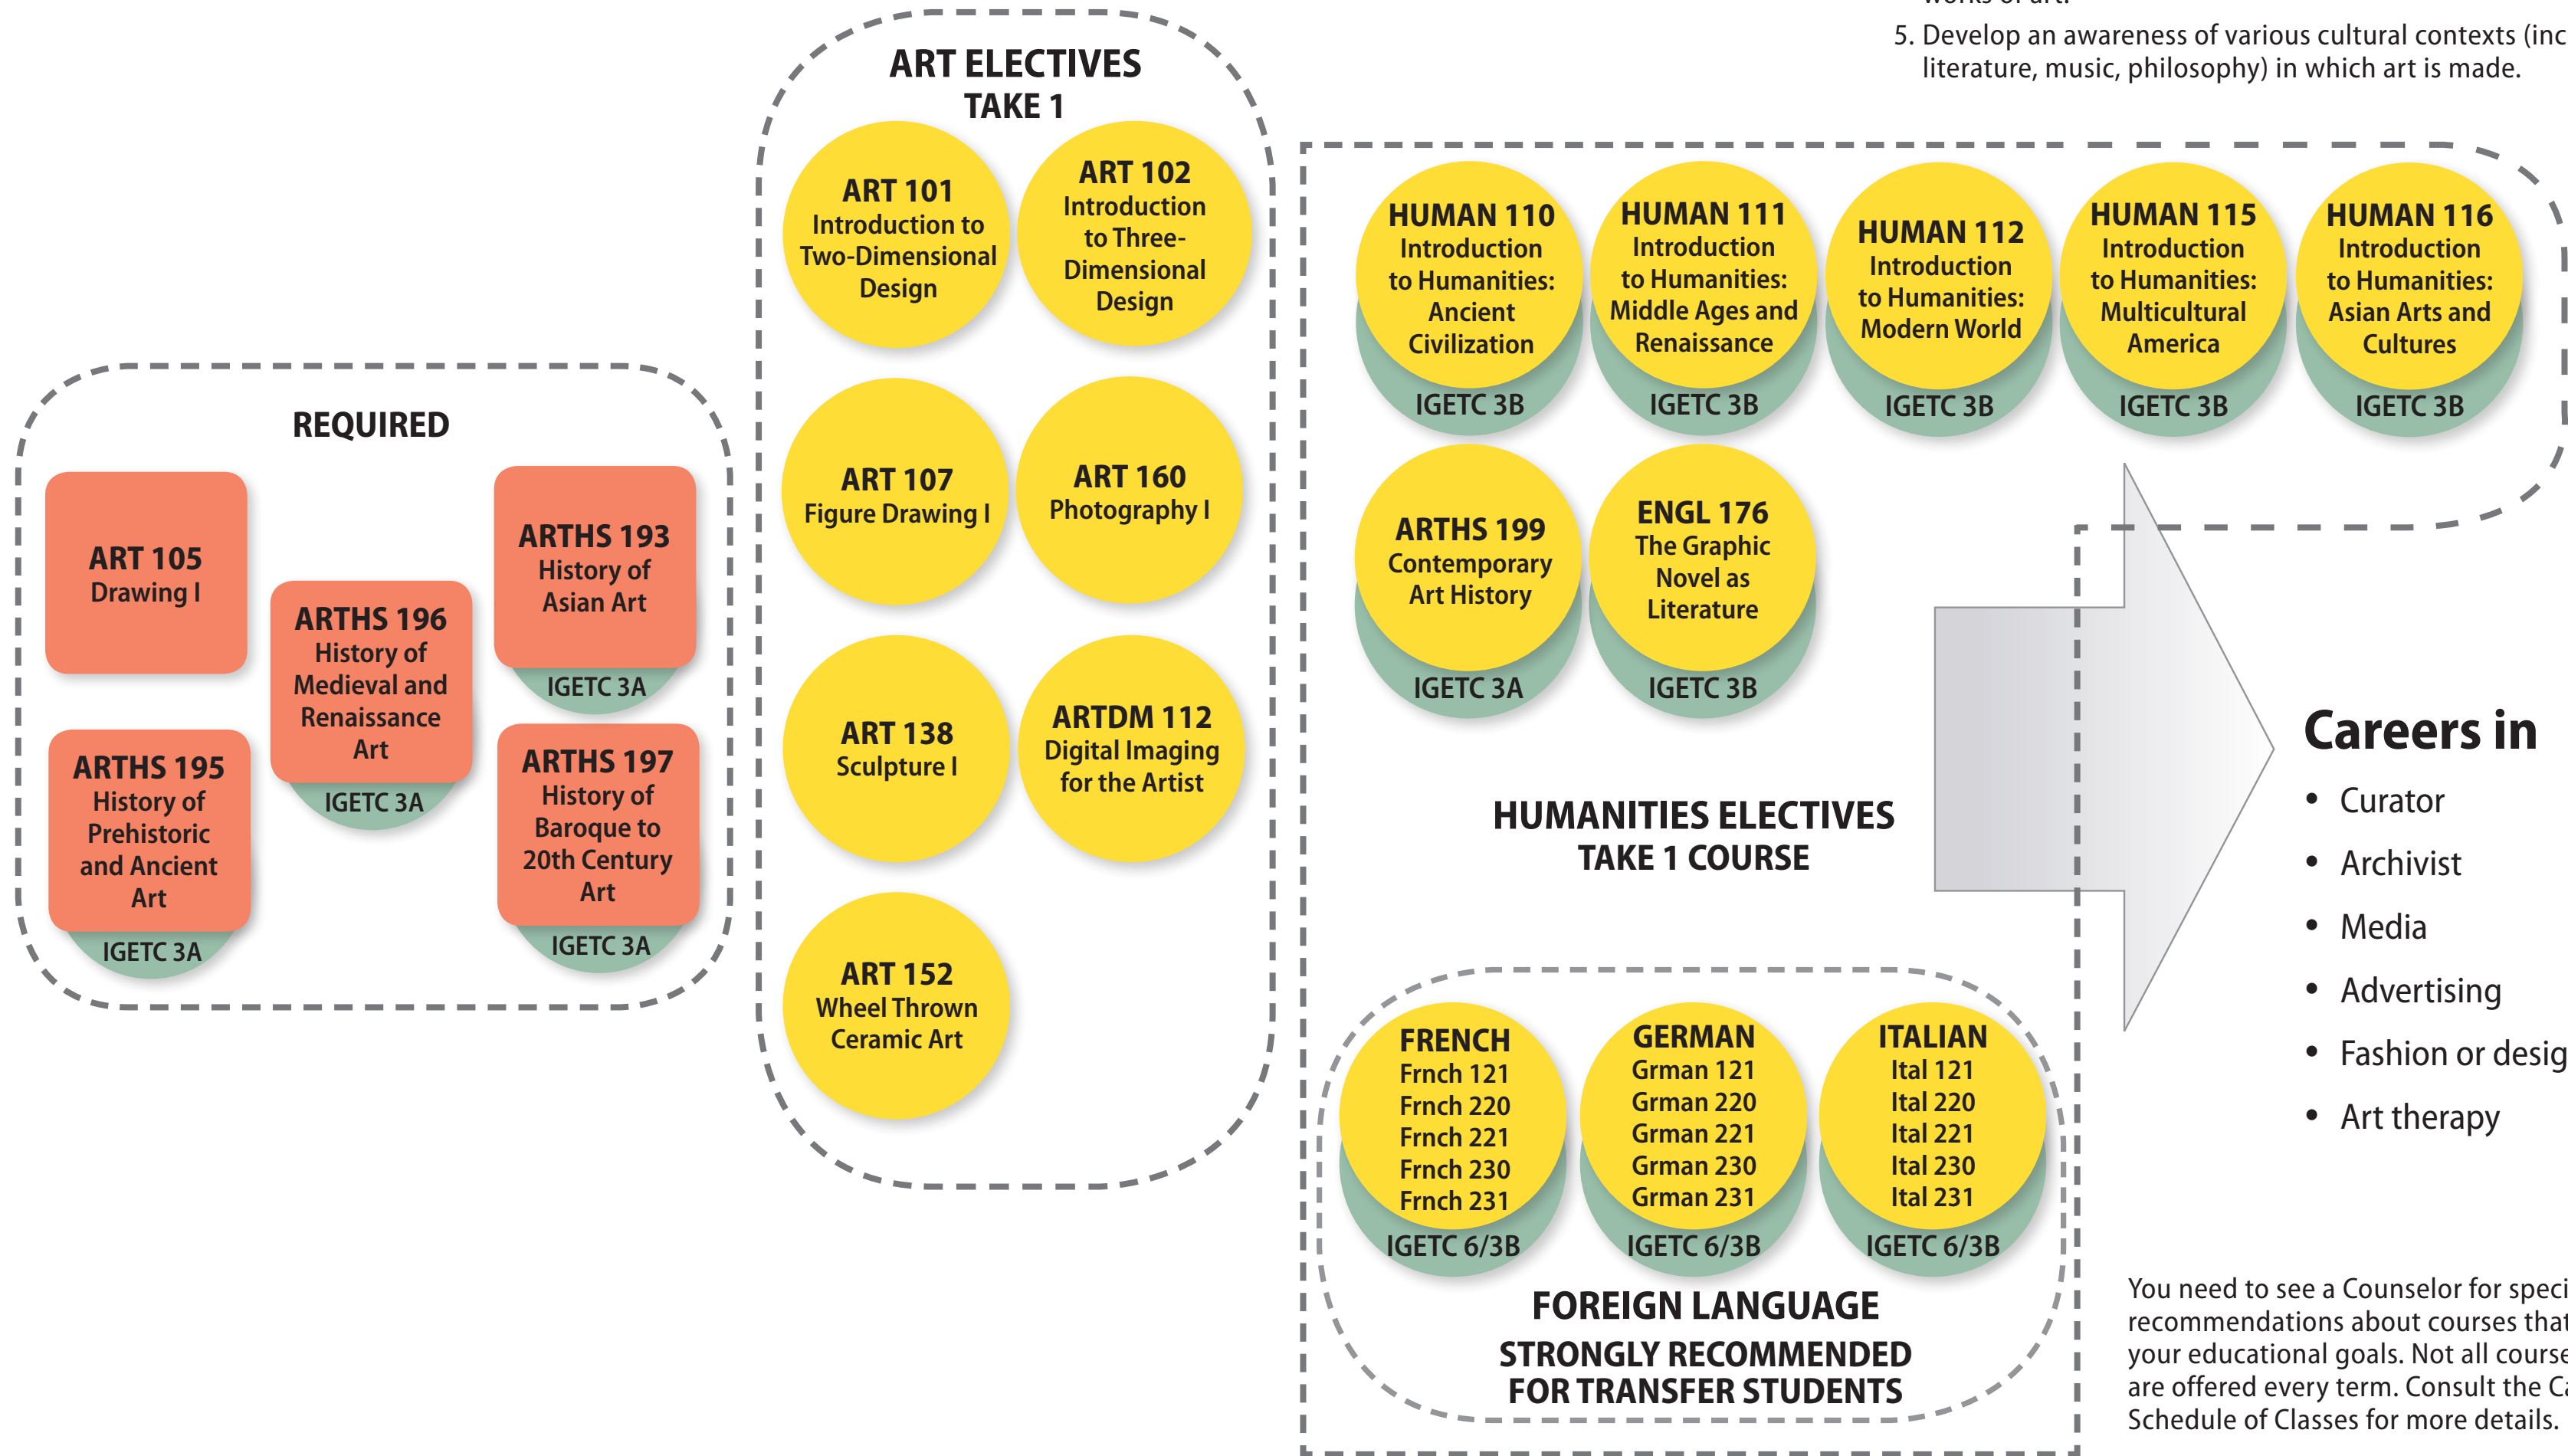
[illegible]

5. Develop an awareness of various cultural contexts (inc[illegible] literature, music, philosophy) in which art is made.

REQUIRED

ART 105
Drawing I

ARTHS 196
History of Medieval and Renaissance Art
IGETC 3A

ARTHS 193
History of Asian Art
IGETC 3A

ARTHS 195
History of Prehistoric and Ancient Art
IGETC 3A

ARTHS 197
History of Baroque to 20th Century Art
IGETC 3A

ART ELECTIVES
TAKE 1

ART 101
Introduction to Two-Dimensional Design

ART 102
Introduction to Three-Dimensional Design

ART 107
Figure Drawing I

ART 160
Photography I

ART 138
Sculpture I

ARTDM 112
Digital Imaging for the Artist

ART 152
Wheel Thrown Ceramic Art

HUMAN 110
Introduction to Humanities: Ancient Civilization
IGETC 3B

HUMAN 111
Introduction to Humanities: Middle Ages and Renaissance
IGETC 3B

HUMAN 112
Introduction to Humanities: Modern World
IGETC 3B

HUMAN 115
Introduction to Humanities: Multicultural America
IGETC 3B

HUMAN 116
Introduction to Humanities: Asian Arts and Cultures
IGETC 3B

ARTHS 199
Contemporary Art History
IGETC 3A

ENGL 176
The Graphic Novel as Literature
IGETC 3B

HUMANITIES ELECTIVES
TAKE 1 COURSE

FRENCH
Frnch 121
Frnch 220
Frnch 221
Frnch 230
Frnch 231
IGETC 6/3B

GERMAN
Grman 121
Grman 220
Grman 221
Grman 230
Grman 231
IGETC 6/3B

ITALIAN
Ital 121
Ital 220
Ital 221
Ital 230
Ital 231
IGETC 6/3B

FOREIGN LANGUAGE
STRONGLY RECOMMENDED FOR TRANSFER STUDENTS

Careers in

• Curator
• Archivist
• Media
• Advertising
• Fashion or desig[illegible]
• Art therapy

You need to see a Counselor for speci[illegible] recommendations about courses that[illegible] your educational goals. Not all course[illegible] are offered every term. Consult the C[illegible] Schedule of Classes for more details.